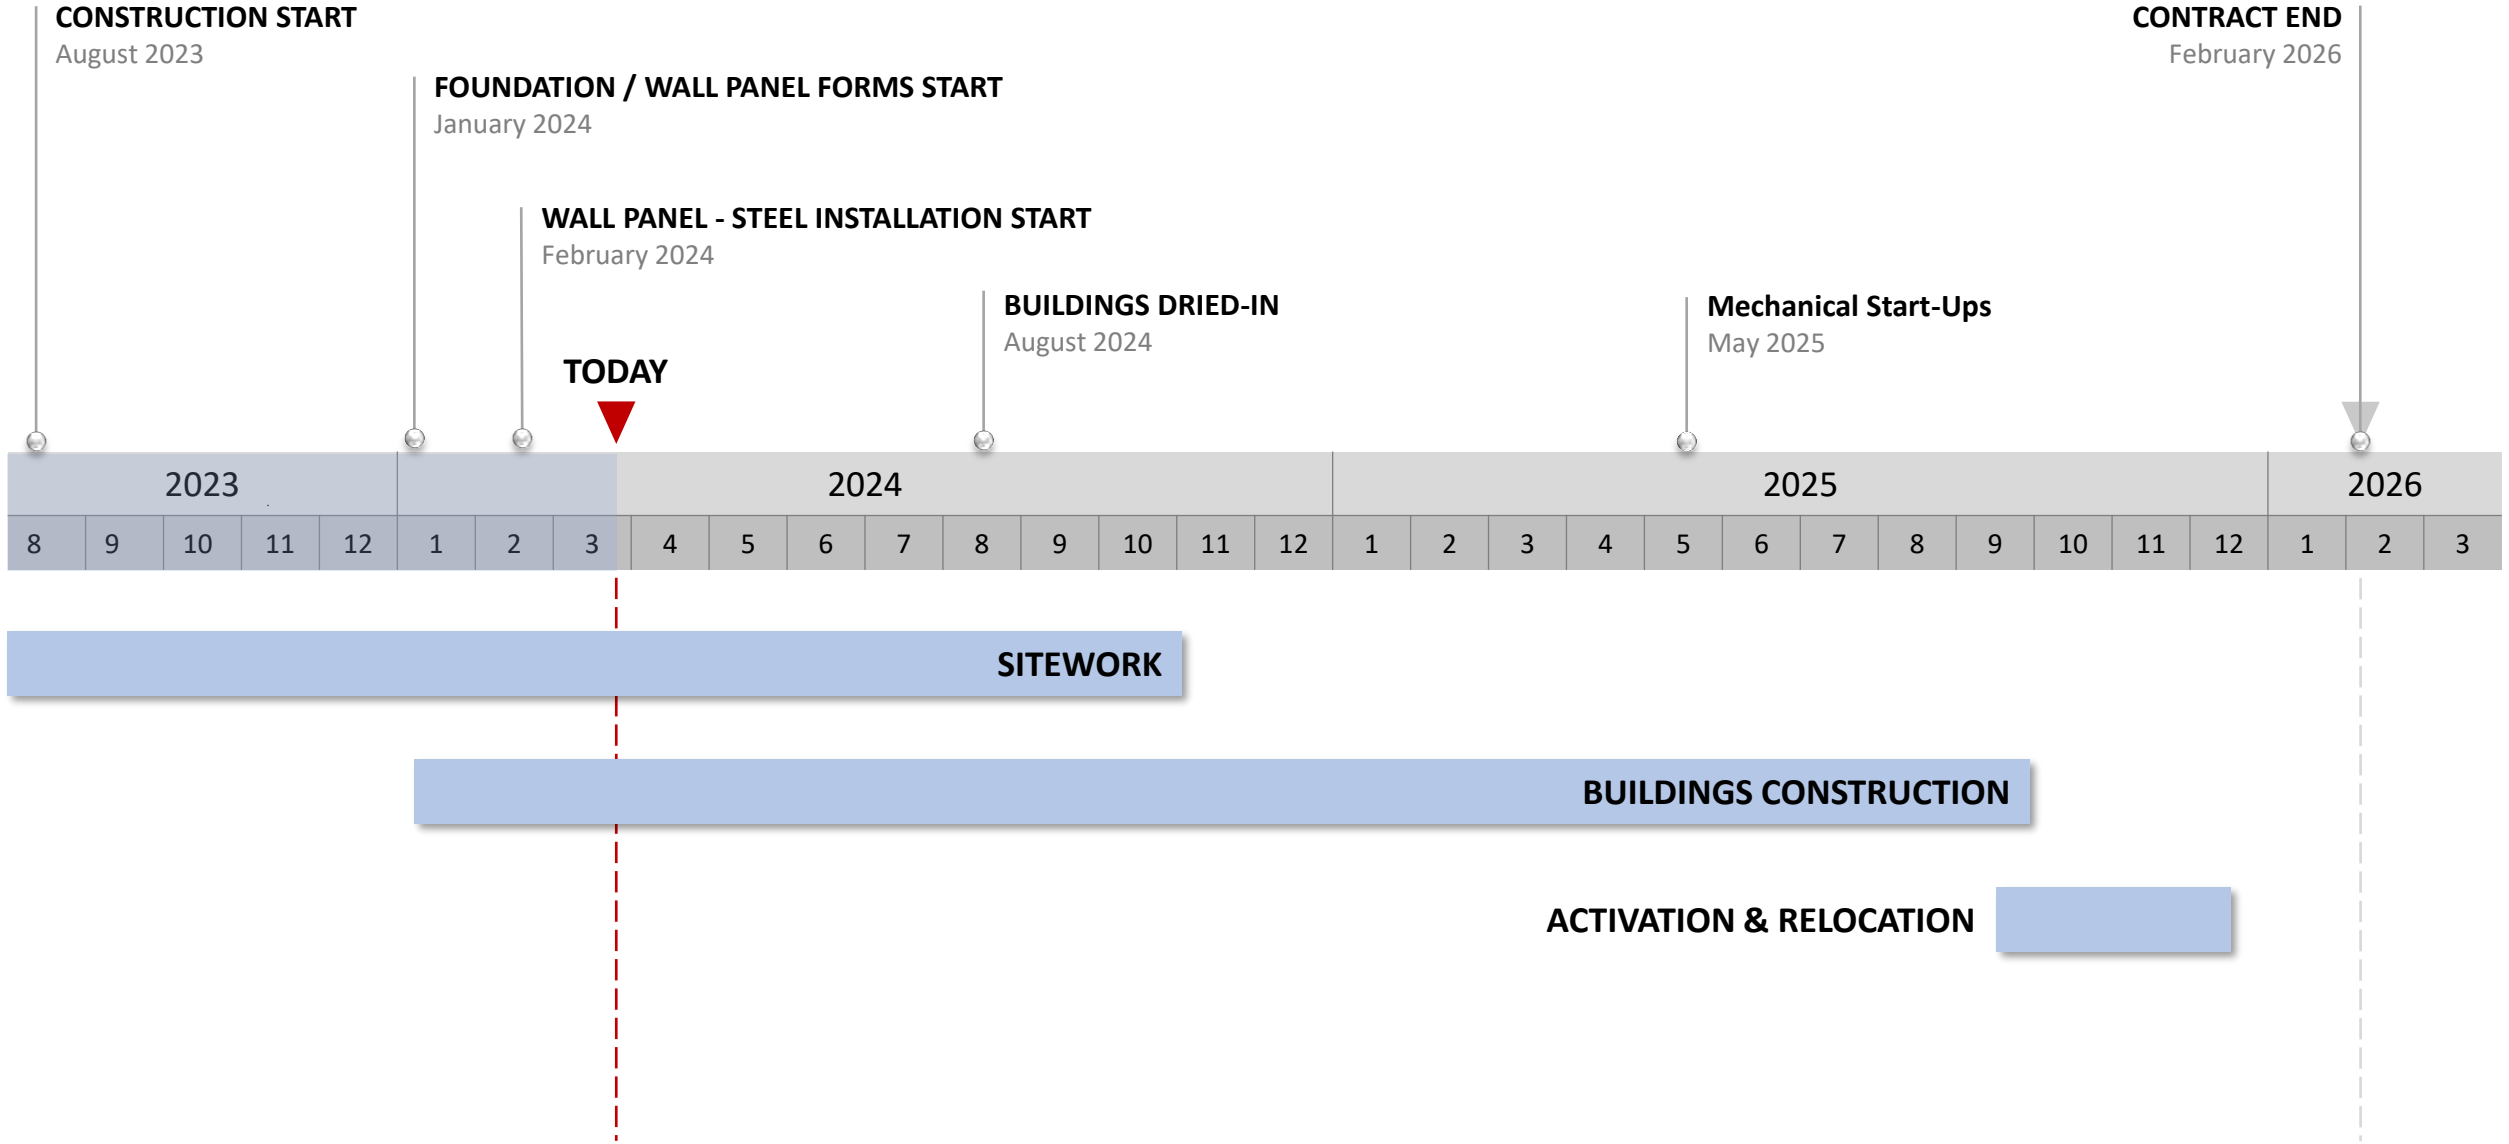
CONSTRUCTION START
August 2023

CONTRACT END
February 2026

FOUNDATION / WALL PANEL FORMS START
January 2024

WALL PANEL - STEEL INSTALLATION START
February 2024

BUILDINGS DRIED-IN
August 2024

Mechanical Start-Ups
May 2025

TODAY

2023 2024 2025 2026

8 9 10 11 12 1 2 3 4 5 6 7 8 9 10 11 12 1 2 3 4 5 6 7 8 9 10 11 12 1 2 3

SITEWORK

BUILDINGS CONSTRUCTION

ACTIVATION & RELOCATION